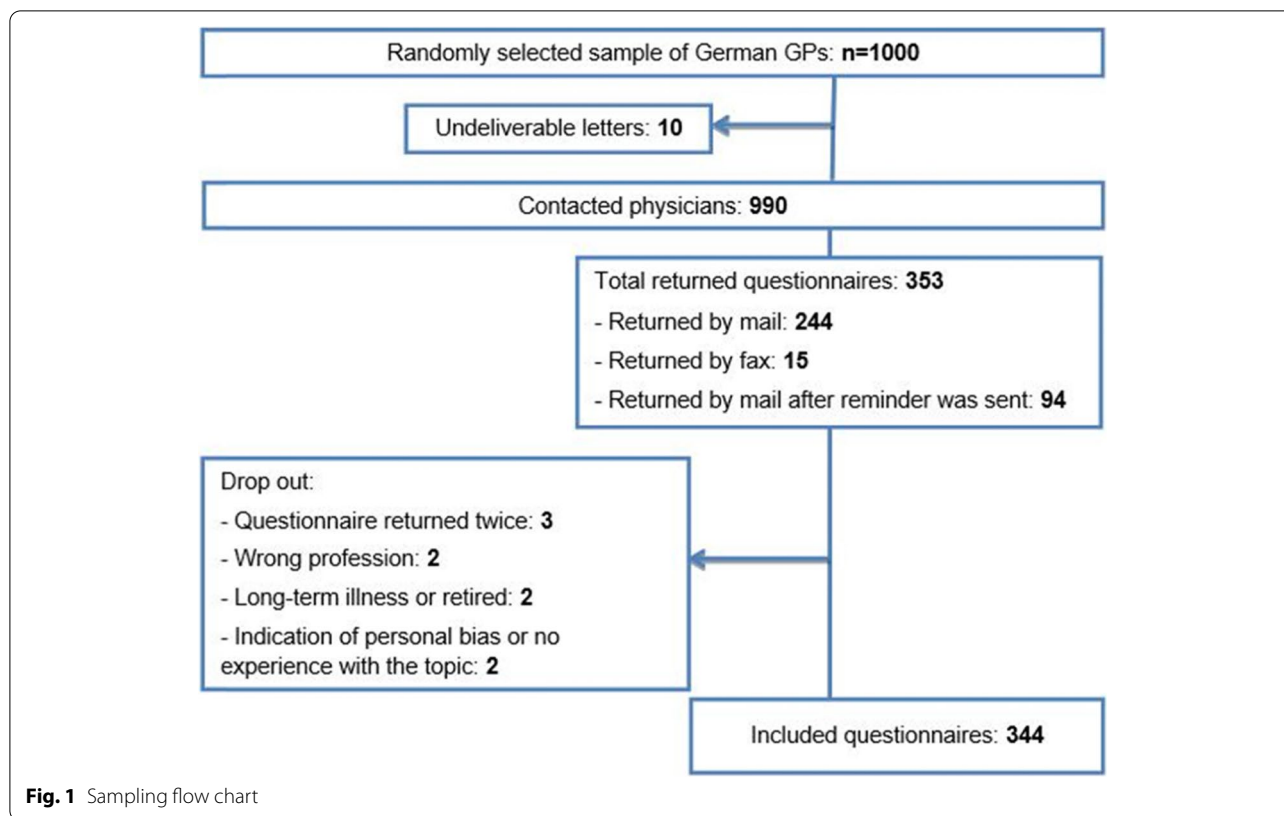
Randomly selected sample of German GPs: **n=1000**

Undeliverable letters: **10**

Contacted physicians: **990**

Total returned questionnaires: **353**
- Returned by mail: **244**
- Returned by fax: **15**
- Returned by mail after reminder was sent: **94**

Drop out:
- Questionnaire returned twice: **3**
- Wrong profession: **2**
- Long-term illness or retired: **2**
- Indication of personal bias or no experience with the topic: **2**

Included questionnaires: **344**

**Fig. 1** Sampling flow chart